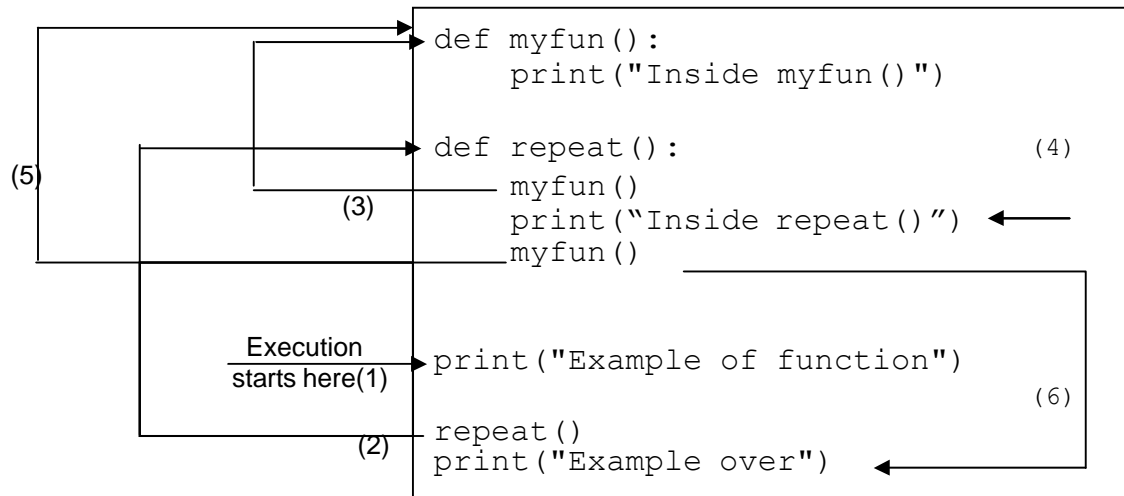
def myfun():
    print("Inside myfun()")

def repeat():
    myfun()
    print("Inside repeat()")
    myfun()

print("Example of function")

repeat()
print("Example over")

(1) Execution starts here
(2)
(3)
(4)
(5)
(6)